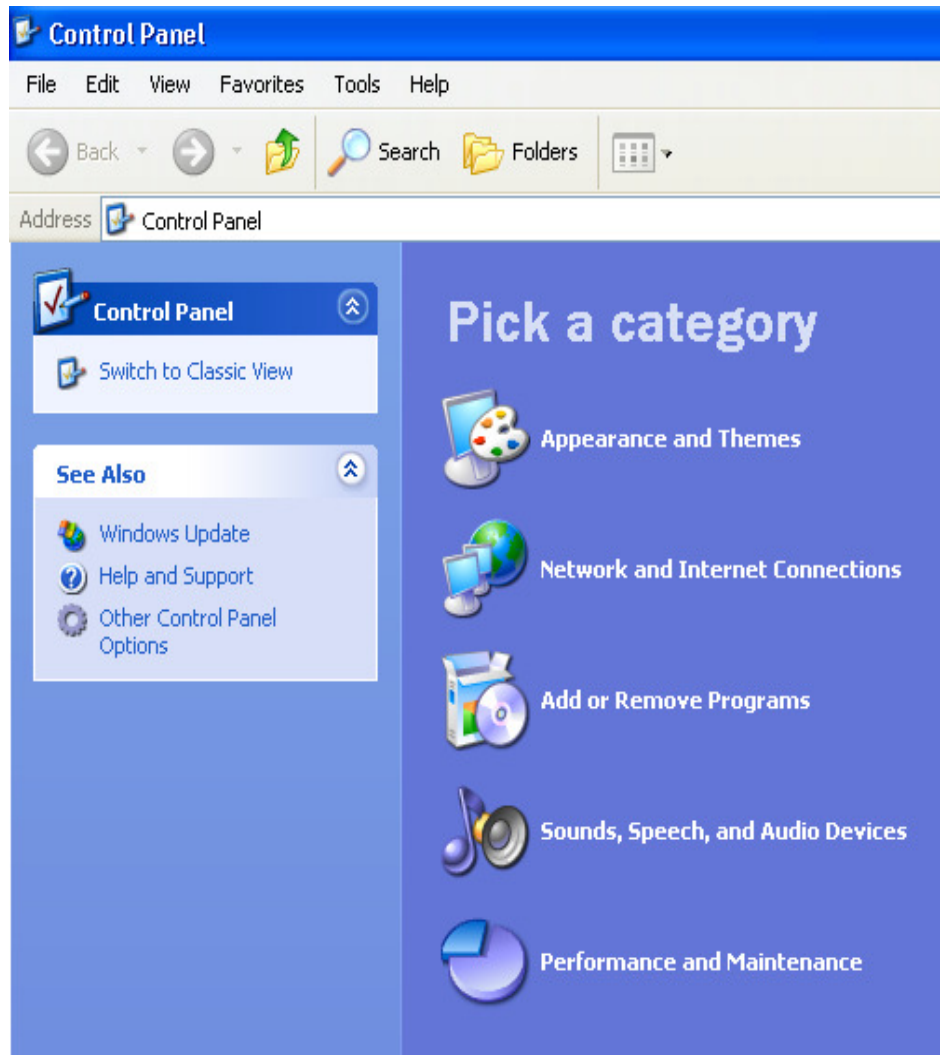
Control Panel

File Edit View Favorites Tools Help

Back Search Folders

Address Control Panel

Control Panel

Switch to Classic View

See Also

Windows Update

Help and Support

Other Control Panel Options

Pick a category

Appearance and Themes

Network and Internet Connections

Add or Remove Programs

Sounds, Speech, and Audio Devices

Performance and Maintenance